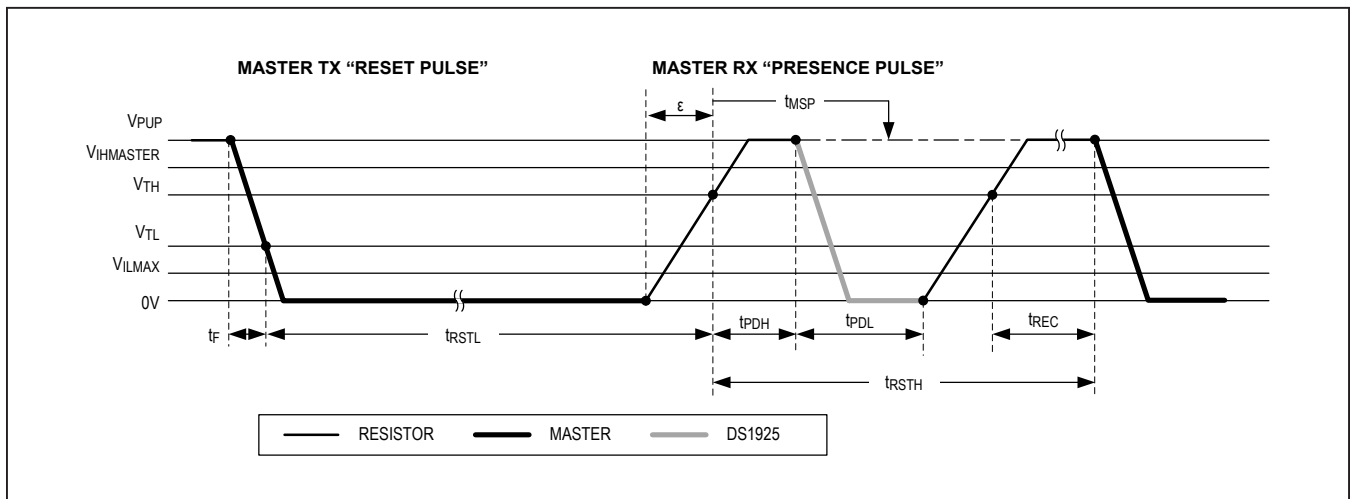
MASTER TX "RESET PULSE"

MASTER RX "PRESENCE PULSE"

ε

$t_{MSP}$

$V_{PUP}$

$V_{IHMASTER}$

$V_{TH}$

$V_{TL}$

$V_{ILMAX}$

0V

$t_F$

$t_{RSTL}$

$t_{PDH}$

$t_{PDL}$

$t_{REC}$

$t_{RSTH}$

RESISTOR

MASTER

DS1925